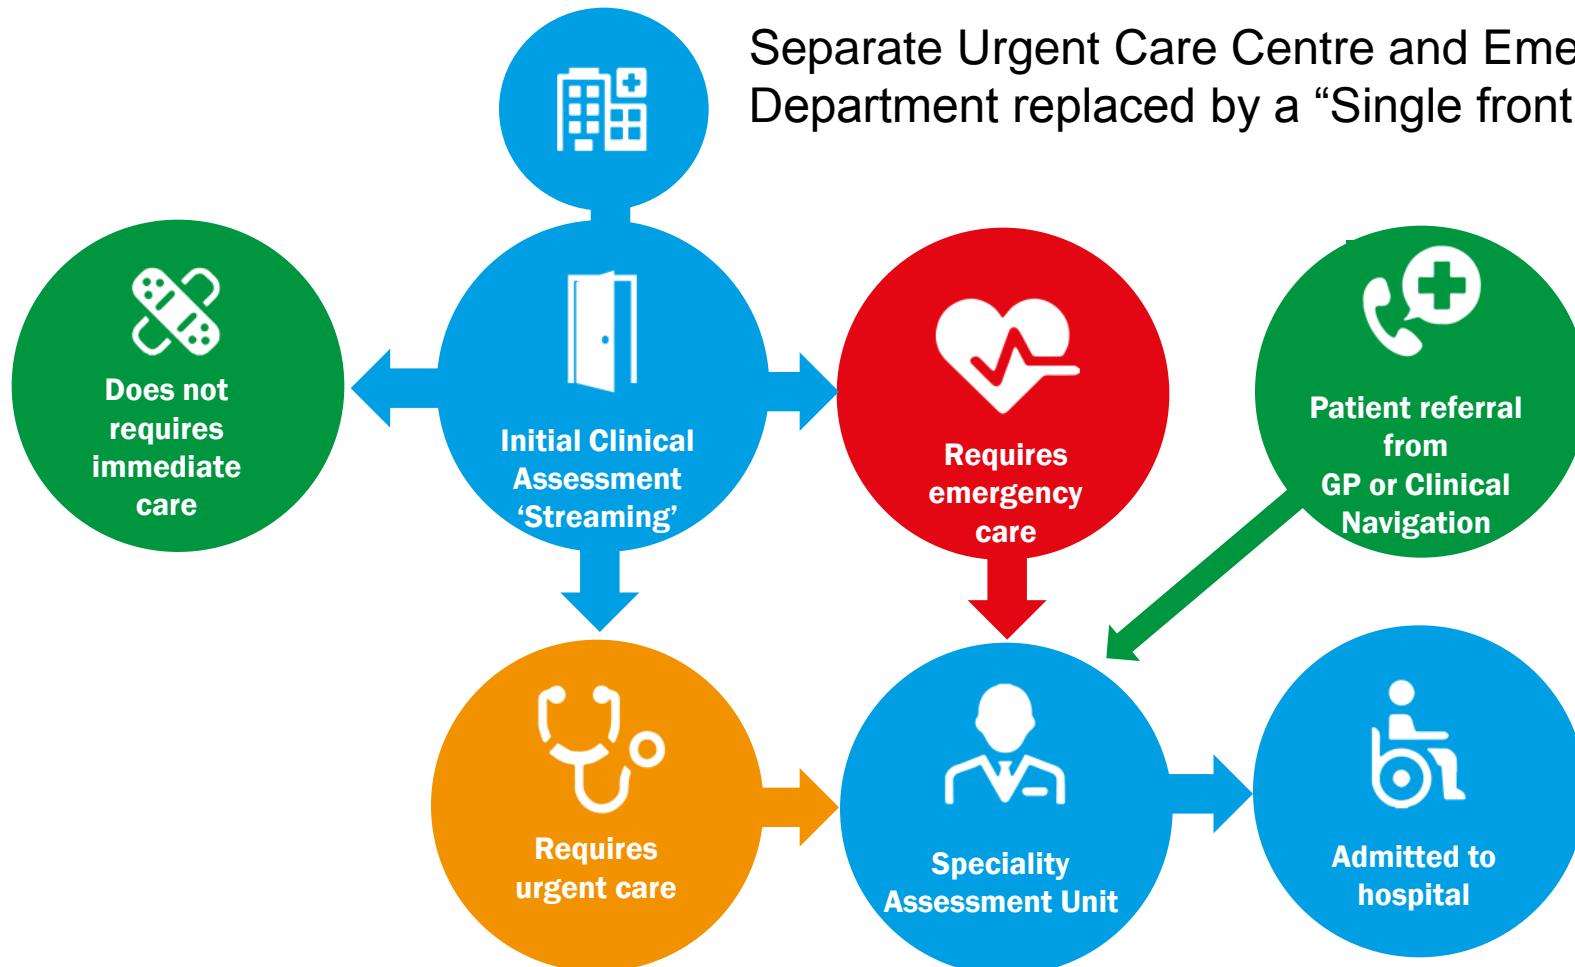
Separate Urgent Care Centre and Eme
Department replaced by a “Single front

Does not requires immediate care

Initial Clinical Assessment ‘Streaming’

Requires emergency care

Patient referral from GP or Clinical Navigation

Requires urgent care

Speciality Assessment Unit

Admitted to hospital